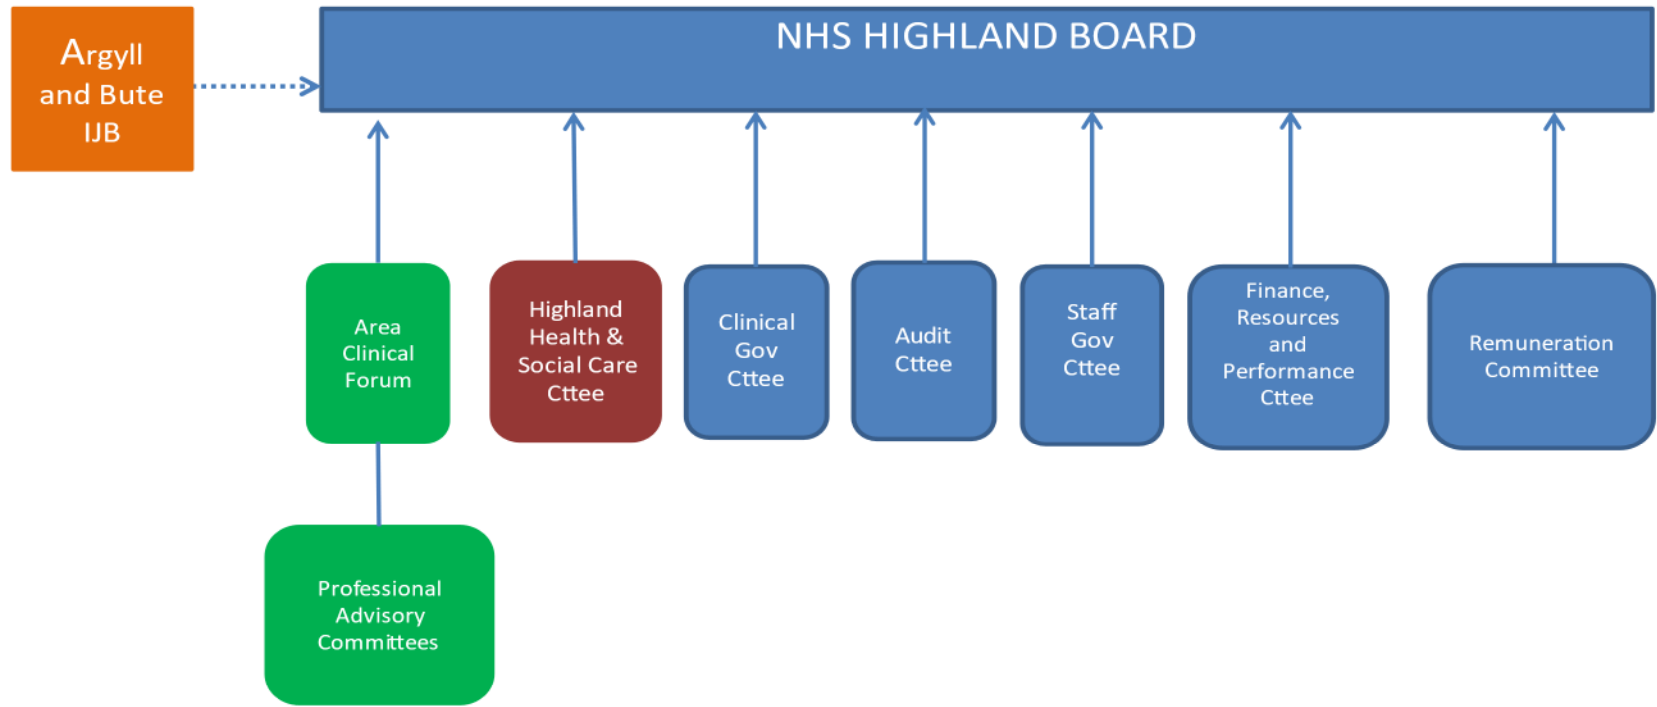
Argyll and Bute IJB

NHS HIGHLAND BOARD

Area Clinical Forum

Highland Health & Social Care Cttee

Clinical Gov Cttee

Audit Cttee

Staff Gov Cttee

Finance, Resources and Performance Cttee

Remuneration Committee

Professional Advisory Committees